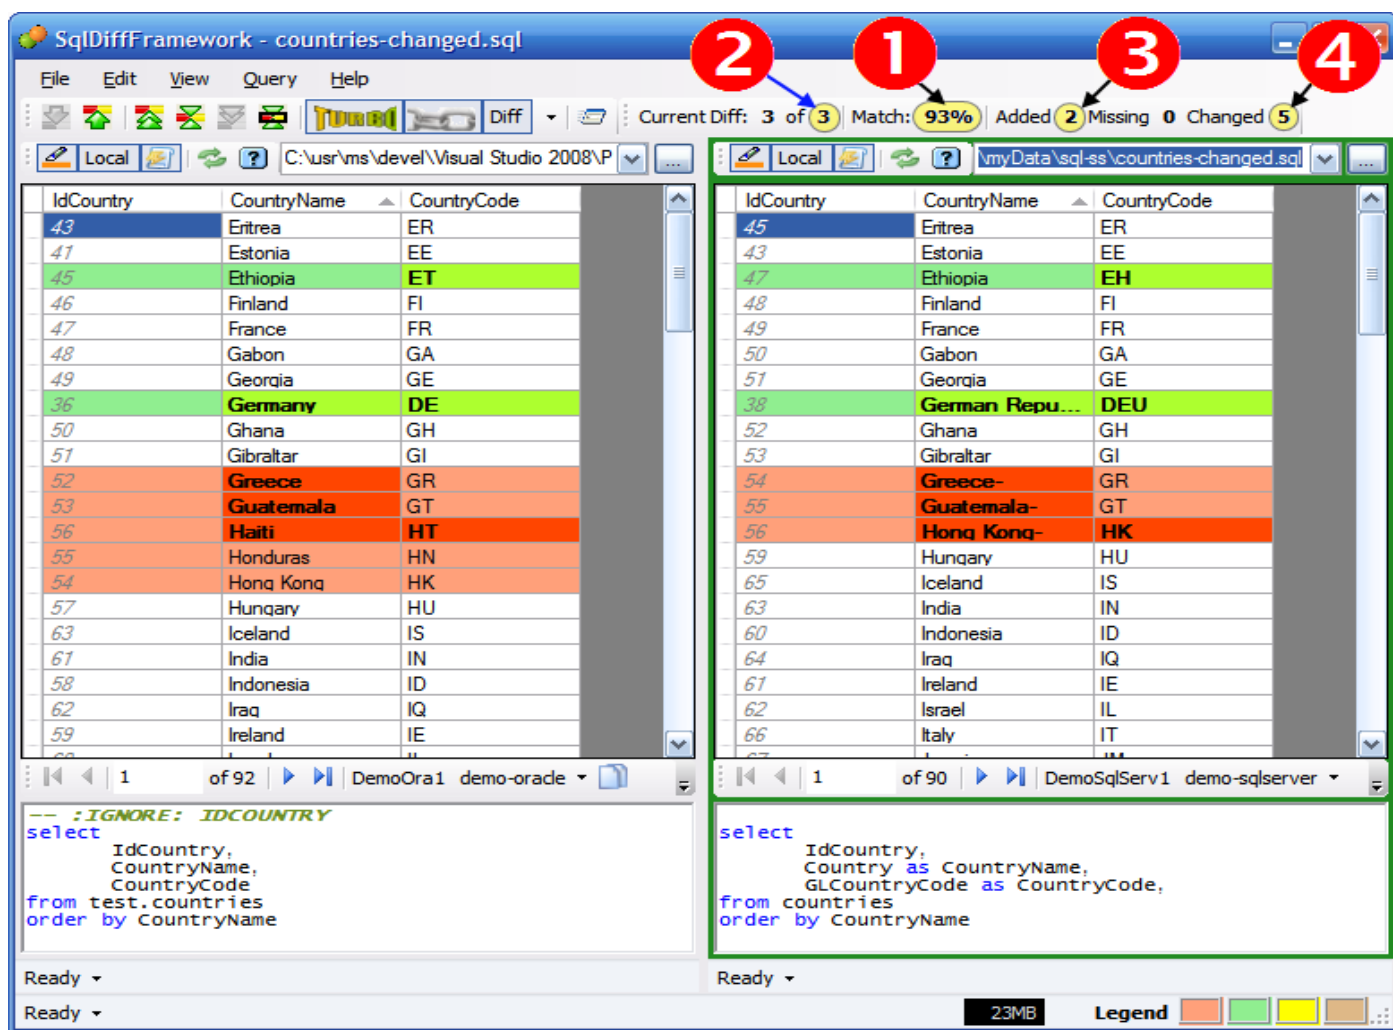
SqlDiffFramework - countries-changed.sql

File Edit View Query Help

TURBO Diff

Current Diff: 3 of 3 Match: 93% Added 2 Missing 0 Changed 5

2 1 3 4

Local C:\usr\ms\devel\Visual Studio 2008\P ...

Local \myData\sql-ss\countries-changed.sql ...

| IdCountry | CountryName | CountryCode |
|---|---|---|
| 43 | Eritrea | ER |
| 41 | Estonia | EE |
| 45 | Ethiopia | ET |
| 46 | Finland | FI |
| 47 | France | FR |
| 48 | Gabon | GA |
| 49 | Georgia | GE |
| 36 | Germany | DE |
| 50 | Ghana | GH |
| 51 | Gibraltar | GI |
| 52 | Greece | GR |
| 53 | Guatemala | GT |
| 56 | Haiti | HT |
| 55 | Honduras | HN |
| 54 | Hong Kong | HK |
| 57 | Hungary | HU |
| 63 | Iceland | IS |
| 61 | India | IN |
| 58 | Indonesia | ID |
| 62 | Iraq | IQ |
| 59 | Ireland | IE |

| IdCountry | CountryName | CountryCode |
|---|---|---|
| 45 | Eritrea | ER |
| 43 | Estonia | EE |
| 47 | Ethiopia | EH |
| 48 | Finland | FI |
| 49 | France | FR |
| 50 | Gabon | GA |
| 51 | Georgia | GE |
| 38 | German Repu... | DEU |
| 52 | Ghana | GH |
| 53 | Gibraltar | GI |
| 54 | Greece- | GR |
| 55 | Guatemala- | GT |
| 56 | Hong Kong- | HK |
| 59 | Hungary | HU |
| 65 | Iceland | IS |
| 63 | India | IN |
| 60 | Indonesia | ID |
| 64 | Iraq | IQ |
| 61 | Ireland | IE |
| 62 | Israel | IL |
| 66 | Italy | IT |

1 of 92 DemoOra1 demo-oracle

1 of 90 DemoSqlServ1 demo-sqlserver

-- :IGNORE: IDCOUNTRY
select
IdCountry,
CountryName,
CountryCode
from test.countries
order by CountryName

select
IdCountry,
Country as CountryName,
GLCountryCode as CountryCode,
from countries
order by CountryName

Ready

Ready

Ready

23MB Legend